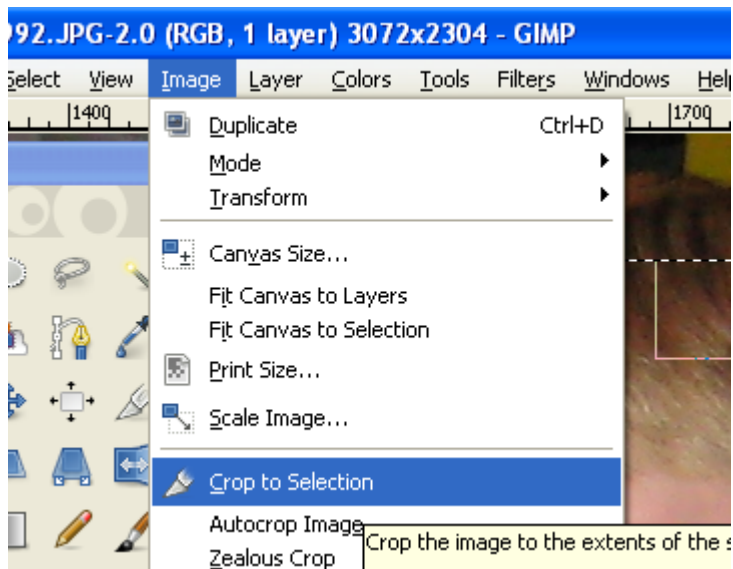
92.JPG-2.0 (RGB, 1 layer) 3072x2304 - GIMP

Select View Image Layer Colors Tools Filters Windows Help

1400 1700

Duplicate Ctrl+D
Mode
Transform
Canvas Size...
Fit Canvas to Layers
Fit Canvas to Selection
Print Size...
Scale Image...
Crop to Selection
Autocrop Image
Zealous Crop

Crop the image to the extents of the s